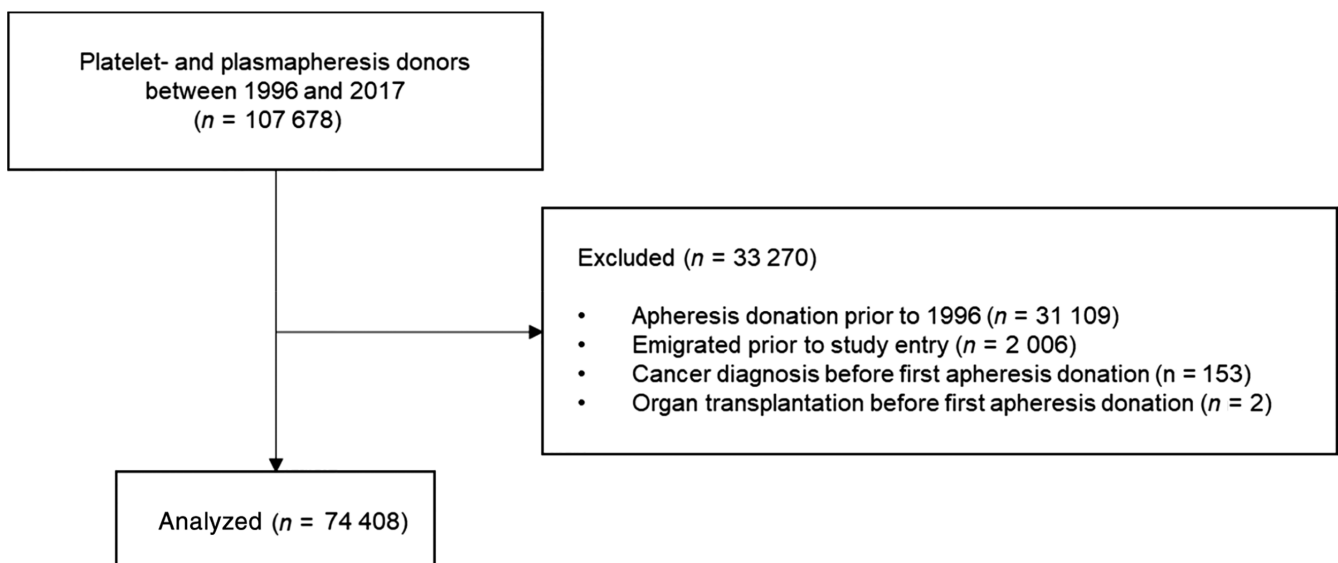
Platelet- and plasmapheresis donors between 1996 and 2017 ($n$ = 107 678)

Excluded ($n$ = 33 270)

- Apheresis donation prior to 1996 ($n$ = 31 109)
- Emigrated prior to study entry ($n$ = 2 006)
- Cancer diagnosis before first apheresis donation (n = 153)
- Organ transplantation before first apheresis donation ($n$ = 2)

Analyzed ($n$ = 74 408)